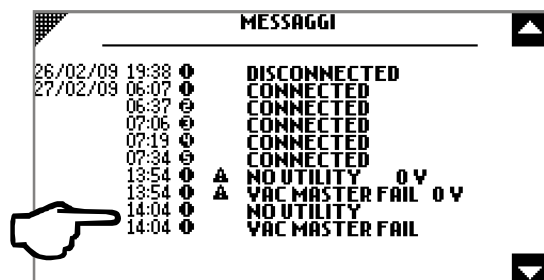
MESSAGGI

26/02/09 19:38 ❶ DISCONNECTED
27/02/09 06:07 ❶ CONNECTED
06:37 ❷ CONNECTED
07:06 ❸ CONNECTED
07:19 ❹ CONNECTED
07:34 ❺ CONNECTED
13:54 ❶ ⚠ NO UTILITY 0 V
13:54 ❶ ⚠ VAC MASTER FAIL 0 V
14:04 ❶ NO UTILITY
14:04 ❶ VAC MASTER FAIL